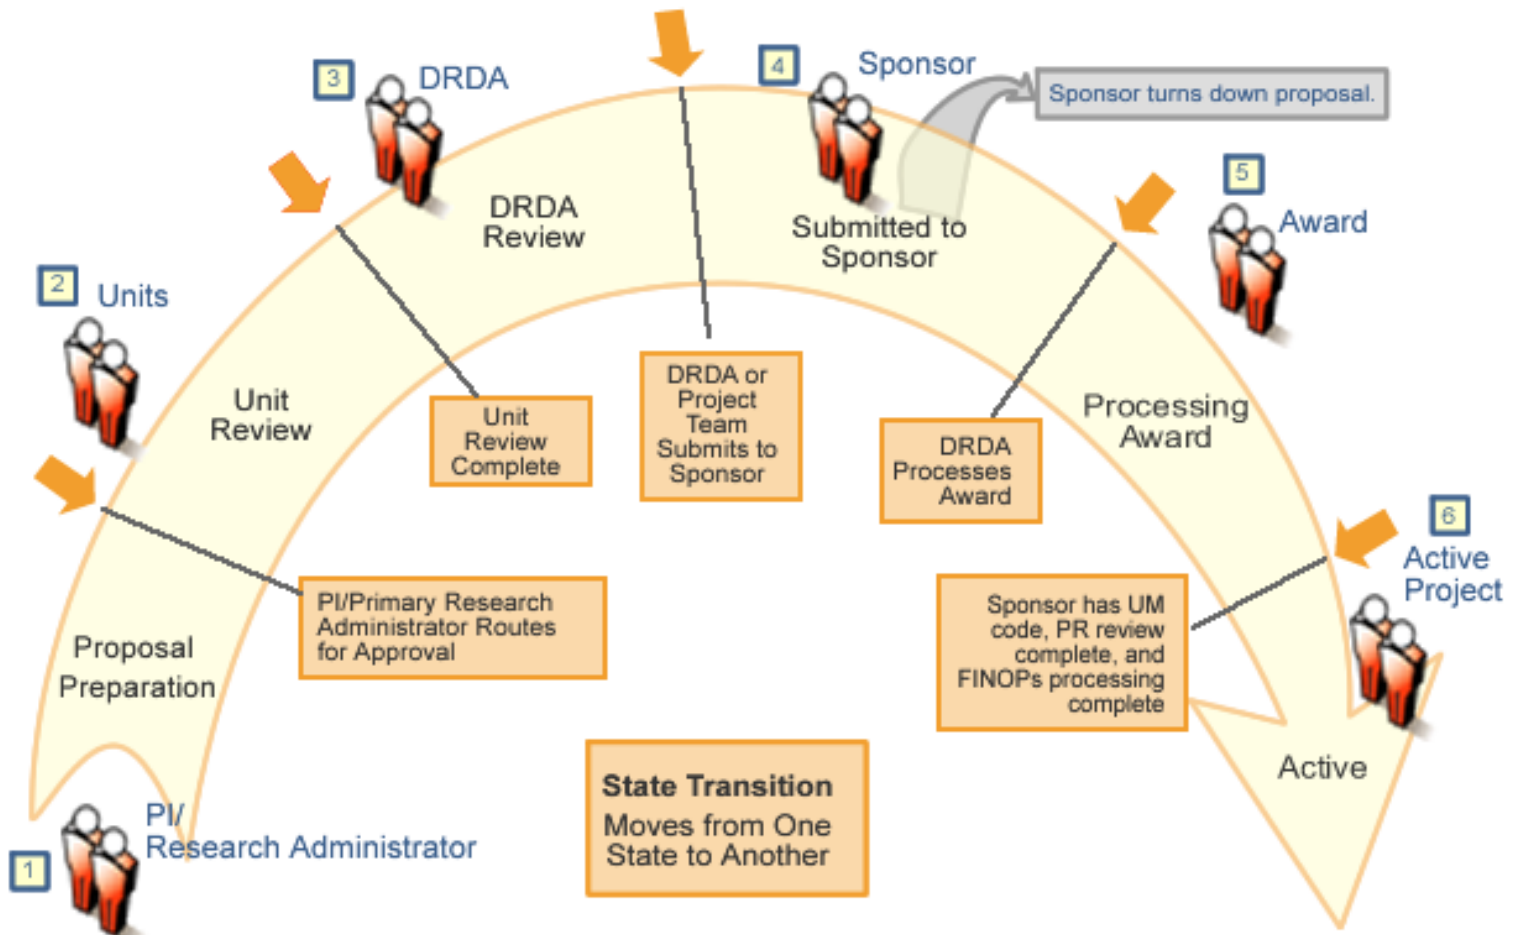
3 DRDA

4 Sponsor

Sponsor turns down proposal.

5 Award

2 Units

DRDA Review

Submitted to Sponsor

Unit Review

Unit Review Complete

DRDA or Project Team Submits to Sponsor

DRDA Processes Award

Processing Award

6 Active Project

PI/Primary Research Administrator Routes for Approval

Sponsor has UM code, PR review complete, and FINOPs processing complete

Proposal Preparation

Active

State Transition
Moves from One State to Another

1 PI/ Research Administrator